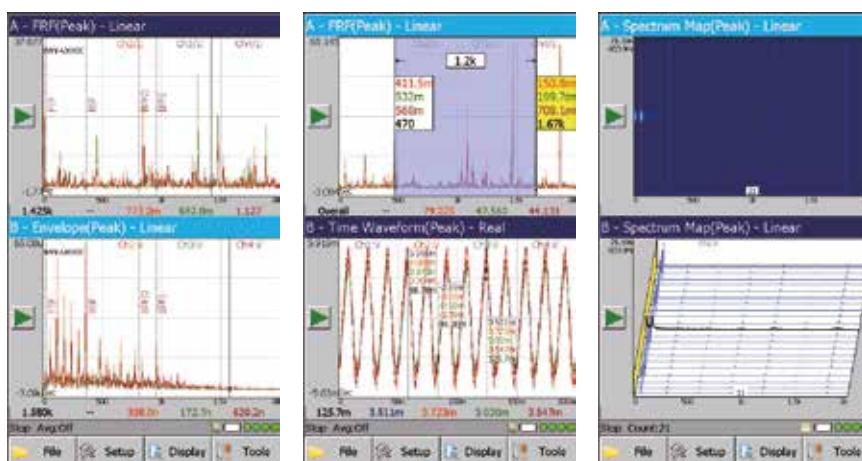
A - FRF(Peak) - Linear

1.425k — 773.2m 692.0m 1.127

B - Envelope(Peak) - Linear

1.080k — 938.0n 172.7n 620.2n

Stop Avg:Off

File Setup Display Tools

A - FRF(Peak) - Linear

1.2k

411.5m
532m
568m
470

150.8m
199.7m
709.1m
1.67k

Overall — 79.026 47.560 44.131

B - Time Waveform(Peak) - Real

125.7m 3.811m 3.723m 3.020m 3.847m

Stop Avg:Off

File Setup Display Tools

A - Spectrum Map(Peak) - Linear

B - Spectrum Map(Peak) - Linear

Stop Count:21

File Setup Display Tools